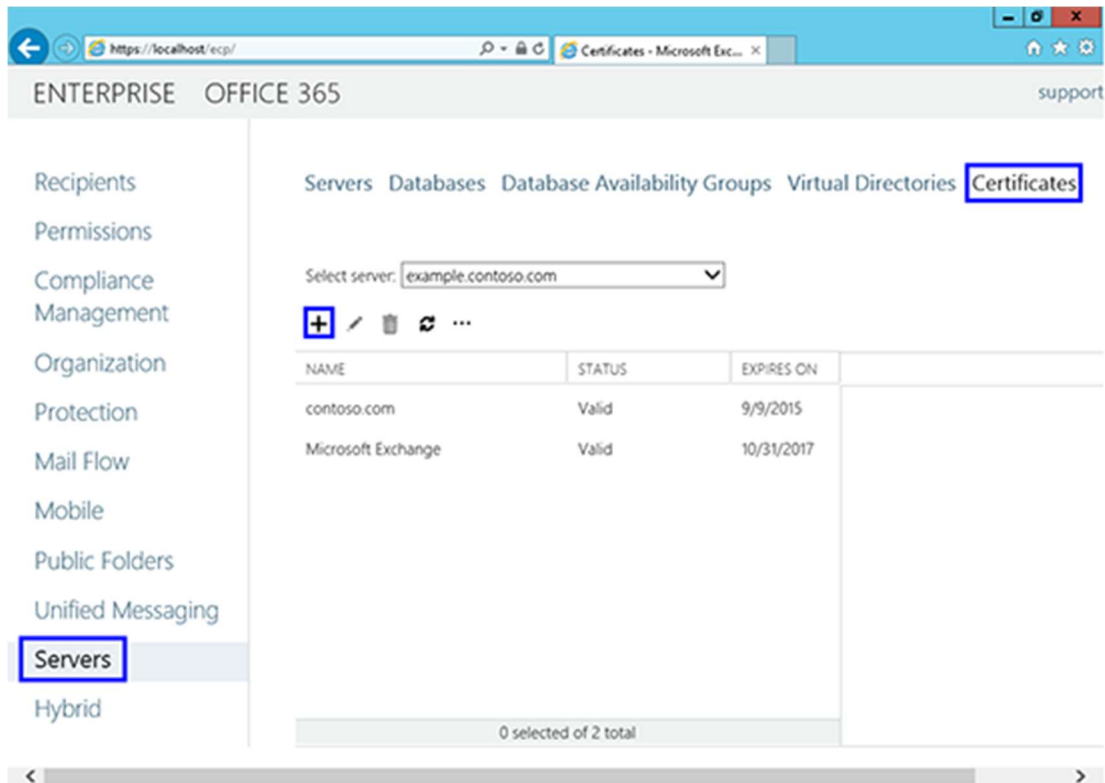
https://localhost/ecp/

Certificates - Microsoft Exc...

ENTERPRISE OFFICE 365

support

Recipients

Permissions

Compliance Management

Organization

Protection

Mail Flow

Mobile

Public Folders

Unified Messaging

Servers

Hybrid

Servers Databases Database Availability Groups Virtual Directories Certificates

Select server: example.contoso.com

+ ...

| NAME | STATUS | EXPIRES ON |
|---|---|---|
| contoso.com | Valid | 9/9/2015 |
| Microsoft Exchange | Valid | 10/31/2017 |

0 selected of 2 total